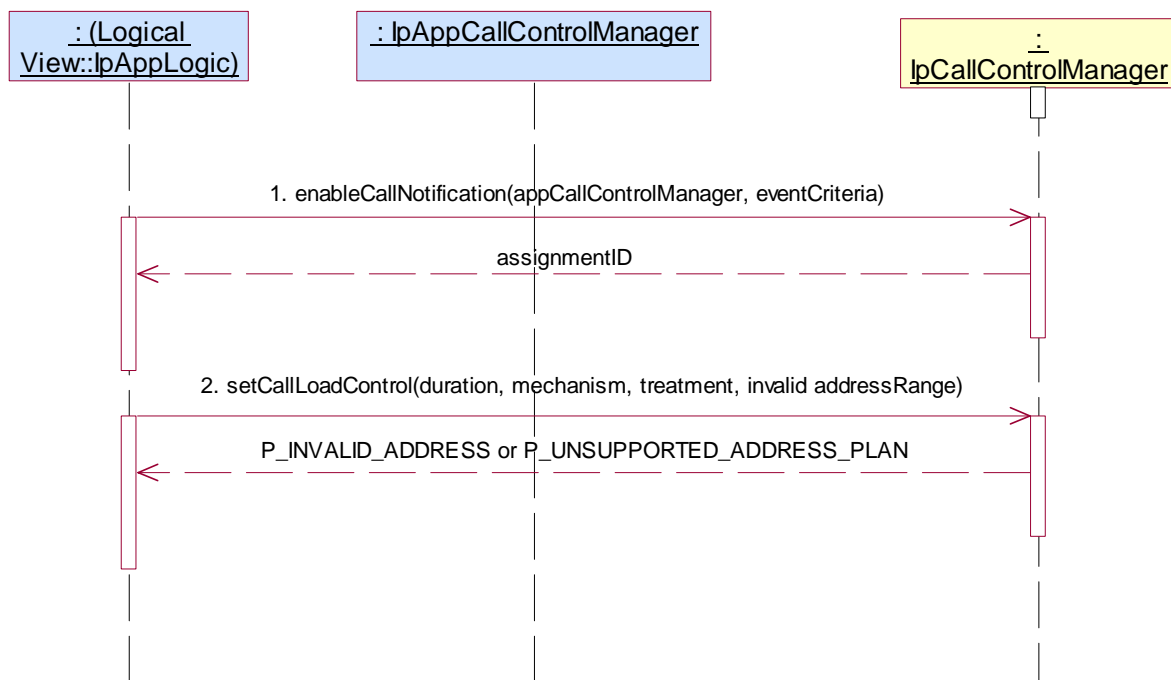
: (Logical View::IpAppLogic)

: IpAppCallControlManager

: IpCallControlManager

1. enableCallNotification(appCallControlManager, eventCriteria)

assignmentID

2. setCallLoadControl(duration, mechanism, treatment, invalid addressRange)

P_INVALID_ADDRESS or P_UNSUPPORTED_ADDRESS_PLAN